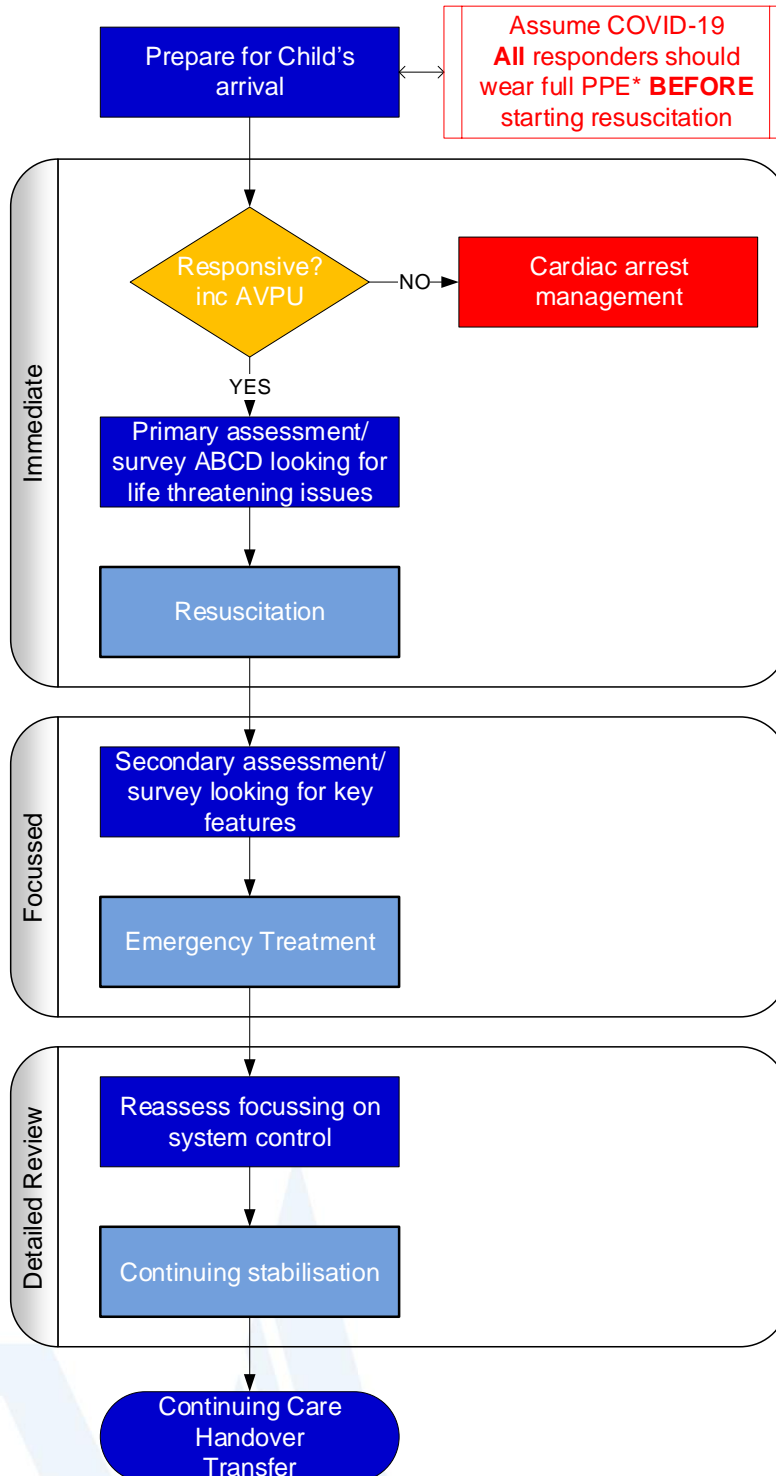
Prepare for Child's arrival

Assume COVID-19
**All** responders should wear full PPE* **BEFORE** starting resuscitation

Immediate

Responsive? inc AVPU

NO

Cardiac arrest management

YES

Primary assessment/ survey ABCD looking for life threatening issues

Resuscitation

Focussed

Secondary assessment/ survey looking for key features

Emergency Treatment

Detailed Review

Reassess focussing on system control

Continuing stabilisation

Continuing Care
Handover
Transfer